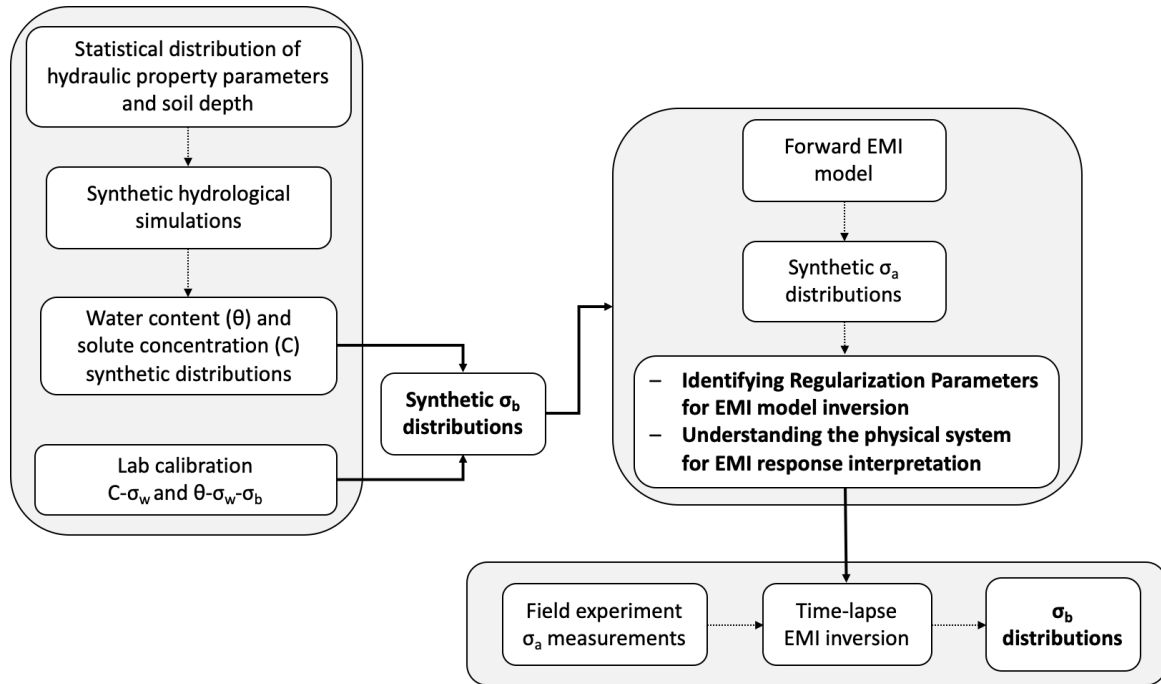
Statistical distribution of hydraulic property parameters and soil depth

Synthetic hydrological simulations

Water content (θ) and solute concentration (C) synthetic distributions

Lab calibration C-$\sigma_w$ and θ-$\sigma_w$-$\sigma_b$

**Synthetic $\sigma_b$ distributions**

Forward EMI model

Synthetic $\sigma_a$ distributions

– **Identifying Regularization Parameters for EMI model inversion**
– **Understanding the physical system for EMI response interpretation**

Field experiment $\sigma_a$ measurements

Time-lapse EMI inversion

**$\sigma_b$ distributions**